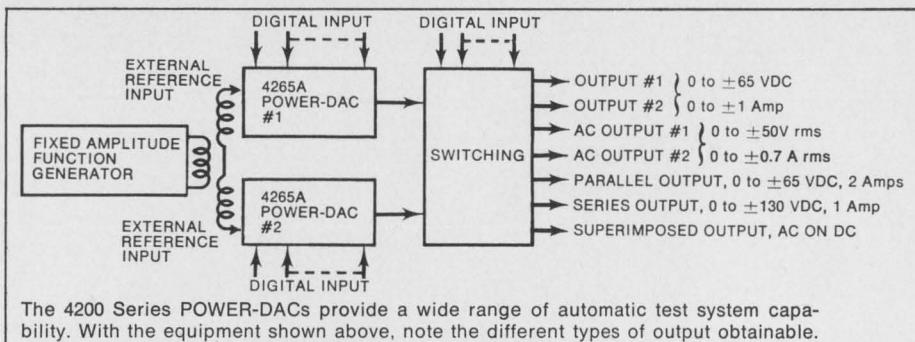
DIGITAL INPUT

DIGITAL INPUT

EXTERNAL REFERENCE INPUT

4265A POWER-DAC #1

FIXED AMPLITUDE FUNCTION GENERATOR

SWITCHING

4265A POWER-DAC #2

EXTERNAL REFERENCE INPUT

DIGITAL INPUT

OUTPUT #1 } 0 to $\pm$65 VDC
OUTPUT #2 } 0 to $\pm$1 Amp
AC OUTPUT #1 } 0 to $\pm$50V rms
AC OUTPUT #2 } 0 to $\pm$0.7 A rms
PARALLEL OUTPUT, 0 to $\pm$65 VDC, 2 Amps
SERIES OUTPUT, 0 to $\pm$130 VDC, 1 Amp
SUPERIMPOSED OUTPUT, AC ON DC

The 4200 Series POWER-DACs provide a wide range of automatic test system capability. With the equipment shown above, note the different types of output obtainable.